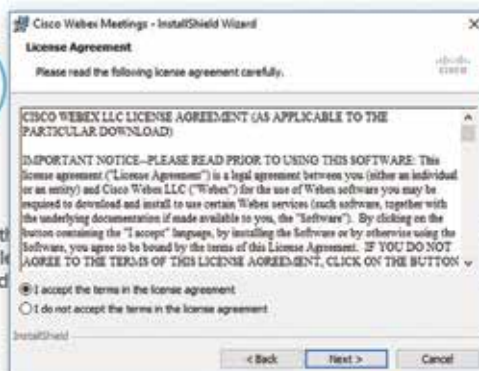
Cisco Webex Meetings - InstallShield Wizard

License Agreement

Please read the following license agreement carefully.

cisco

CISCO WEBEX LLC LICENSE AGREEMENT (AS APPLICABLE TO THE PARTICULAR DOWNLOAD)

IMPORTANT NOTICE–PLEASE READ PRIOR TO USING THIS SOFTWARE: This license agreement ("License Agreement") is a legal agreement between you (either an individual or an entity) and Cisco Webex LLC ("Webex") for the use of Webex software you may be required to download and install to use certain Webex services (such software, together with the underlying documentation if made available to you, the "Software"). By clicking on the button containing the "I accept" language, by installing the Software or by otherwise using the Software, you agree to be bound by the terms of this License Agreement. IF YOU DO NOT AGREE TO THE TERMS OF THIS LICENSE AGREEMENT, CLICK ON THE BUTTON

I accept the terms in the license agreement

I do not accept the terms in the license agreement

InstallShield

< Back

Next >

Cancel